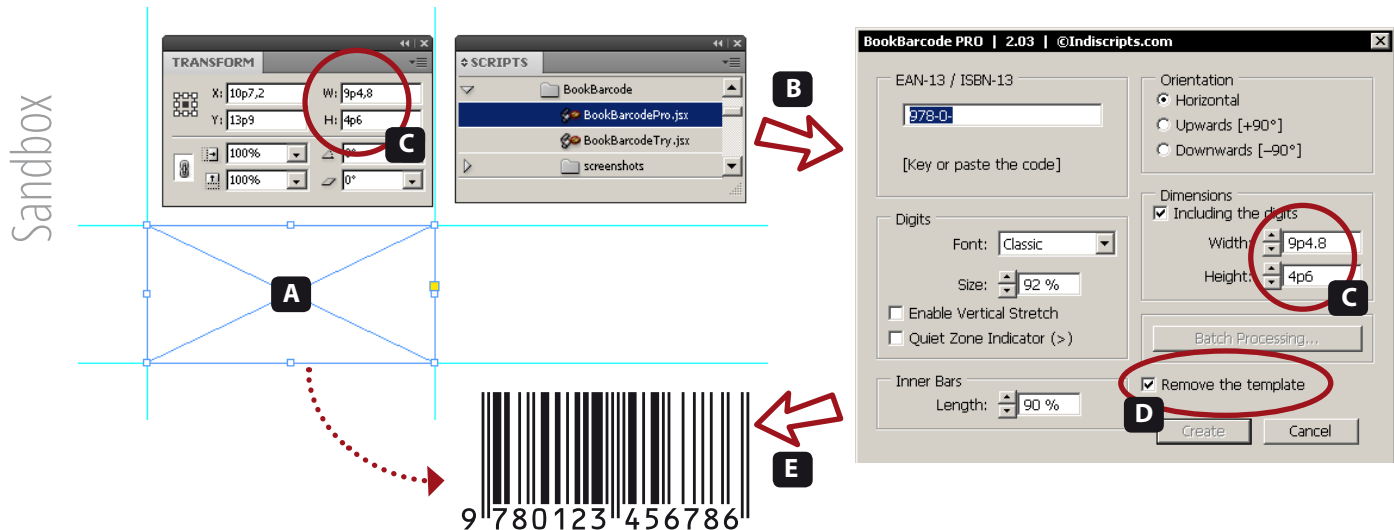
Sandbox

TRANSFORM

X: 10p7,2
Y: 13p9
W: 9p4,8
H: 4p6
100%
100%
0°
0°

C

SCRIPTS

BookBarcode
BookBarcodePro.jsx
BookBarcodeTry.jsx
screenshots

B

A

BookBarcode PRO | 2.03 | ©Indiscripts.com

EAN-13 / ISBN-13
978-0-
[Key or paste the code]

Orientation
Horizontal
Upwards [+90°]
Downwards [–90°]

Digits
Font: Classic
Size: 92 %
Enable Vertical Stretch
Quiet Zone Indicator (>)

Dimensions
Including the digits
Width: 9p4.8
Height: 4p6

C

Batch Processing...

Inner Bars
Length: 90 %

Remove the template

D

Create
Cancel

E

9 780123 456786